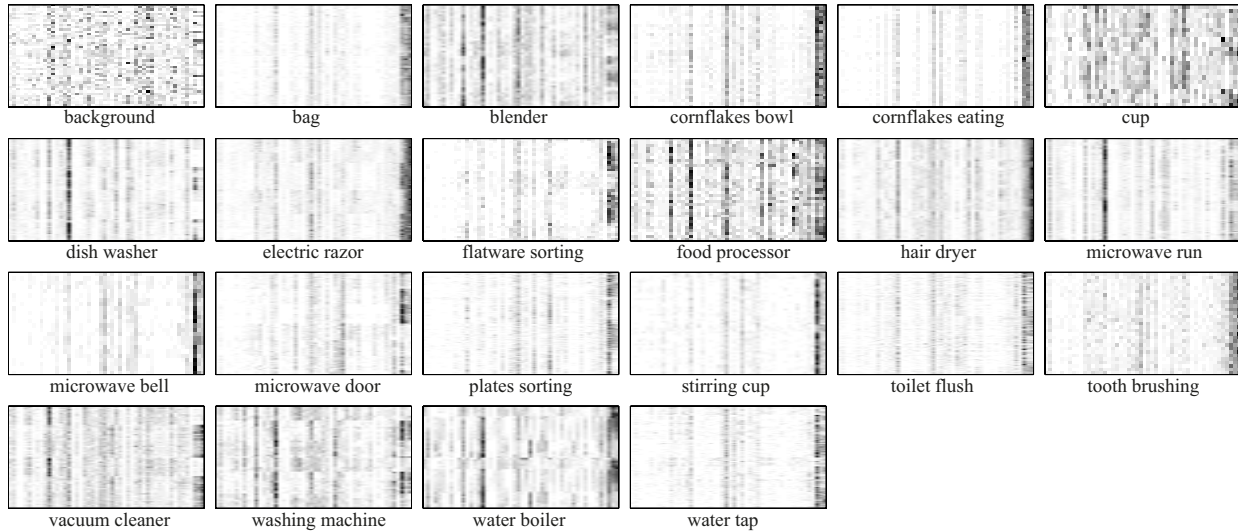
background
bag
blender
cornflakes bowl
cornflakes eating
cup

dish washer
electric razor
flatware sorting
food processor
hair dryer
microwave run

microwave bell
microwave door
plates sorting
stirring cup
toilet flush
tooth brushing

vacuum cleaner
washing machine
water boiler
water tap